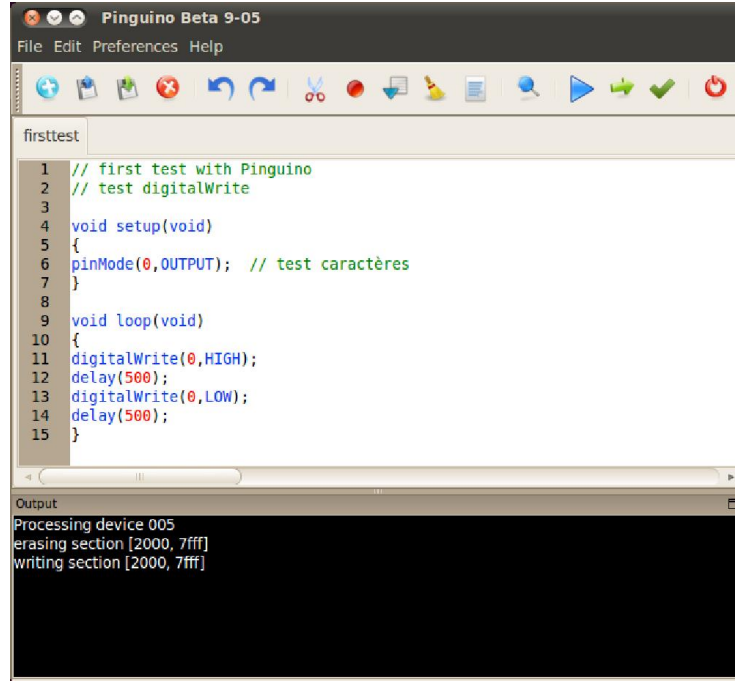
Pinguino Beta 9-05

File Edit Preferences Help

firsttest

1 // first test with Pinguino
2 // test digitalWrite
3
4 void setup(void)
5 {
6 pinMode(0,OUTPUT); // test caractères
7 }
8
9 void loop(void)
10 {
11 digitalWrite(0,HIGH);
12 delay(500);
13 digitalWrite(0,LOW);
14 delay(500);
15 }

Output

Processing device 005
erasing section [2000, 7fff]
writing section [2000, 7fff]